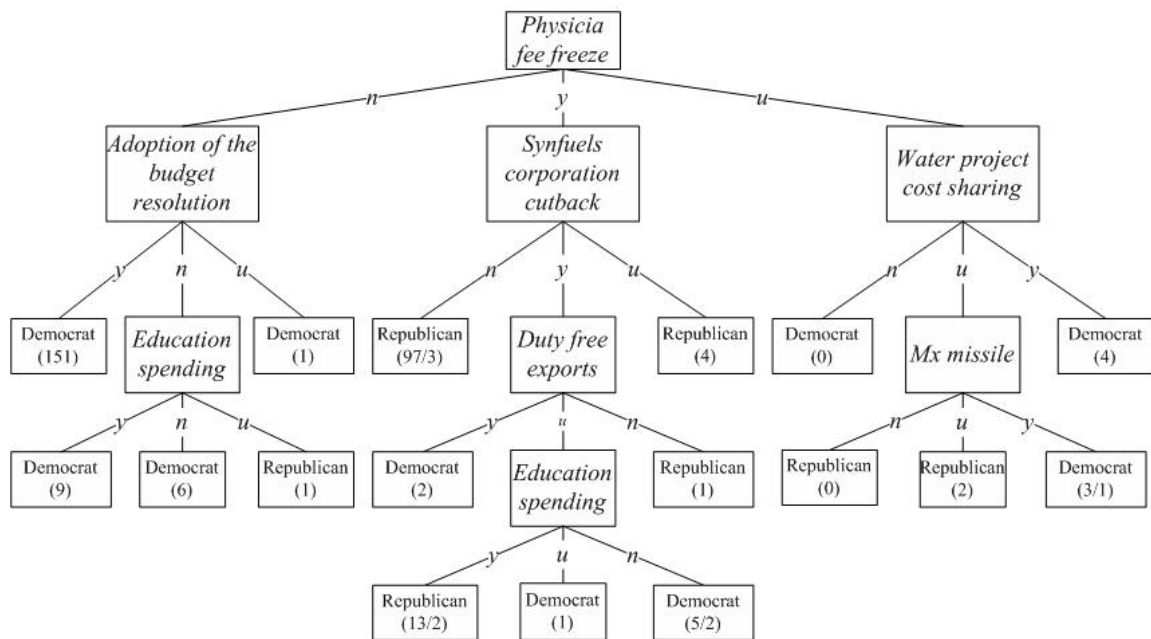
Physicia fee freeze

n
y
u

Adoption of the budget resolution

Synfuels corporation cutback

Water project cost sharing

y
n
u

Democrat (151)

Education spending

Democrat (1)

y
n
u

Democrat (9)

Democrat (6)

Republican (1)

n
y
u

Republican (97/3)

Duty free exports

Republican (4)

y
u
n

Democrat (2)

Education spending

Republican (1)

y
u
n

Republican (13/2)

Democrat (1)

Democrat (5/2)

n
u
y

Democrat (0)

Mx missile

Democrat (4)

n
u
y

Republican (0)

Republican (2)

Democrat (3/1)